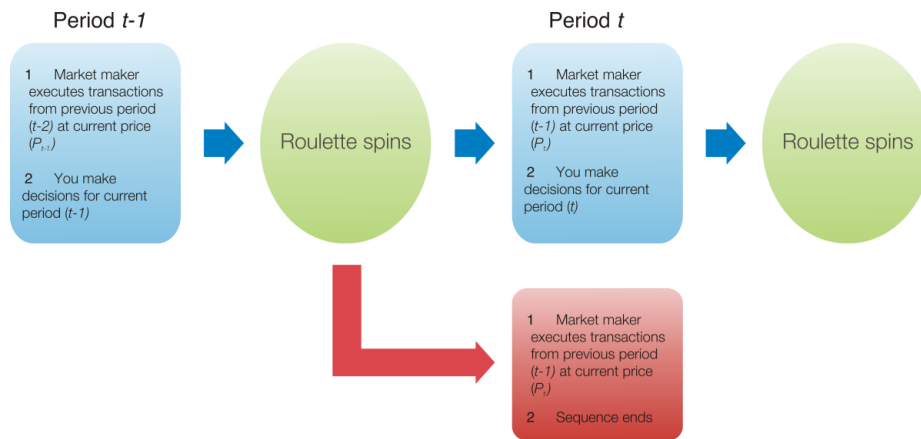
Period $t$-1

1 Market maker executes transactions from previous period ($t$-2) at current price ($P_{t-1}$)

2 You make decisions for current period ($t$-1)

Roulette spins

Period $t$

1 Market maker executes transactions from previous period ($t$-1) at current price ($P_t$)

2 You make decisions for current period ($t$)

Roulette spins

1 Market maker executes transactions from previous period ($t$-1) at current price ($P_t$)

2 Sequence ends